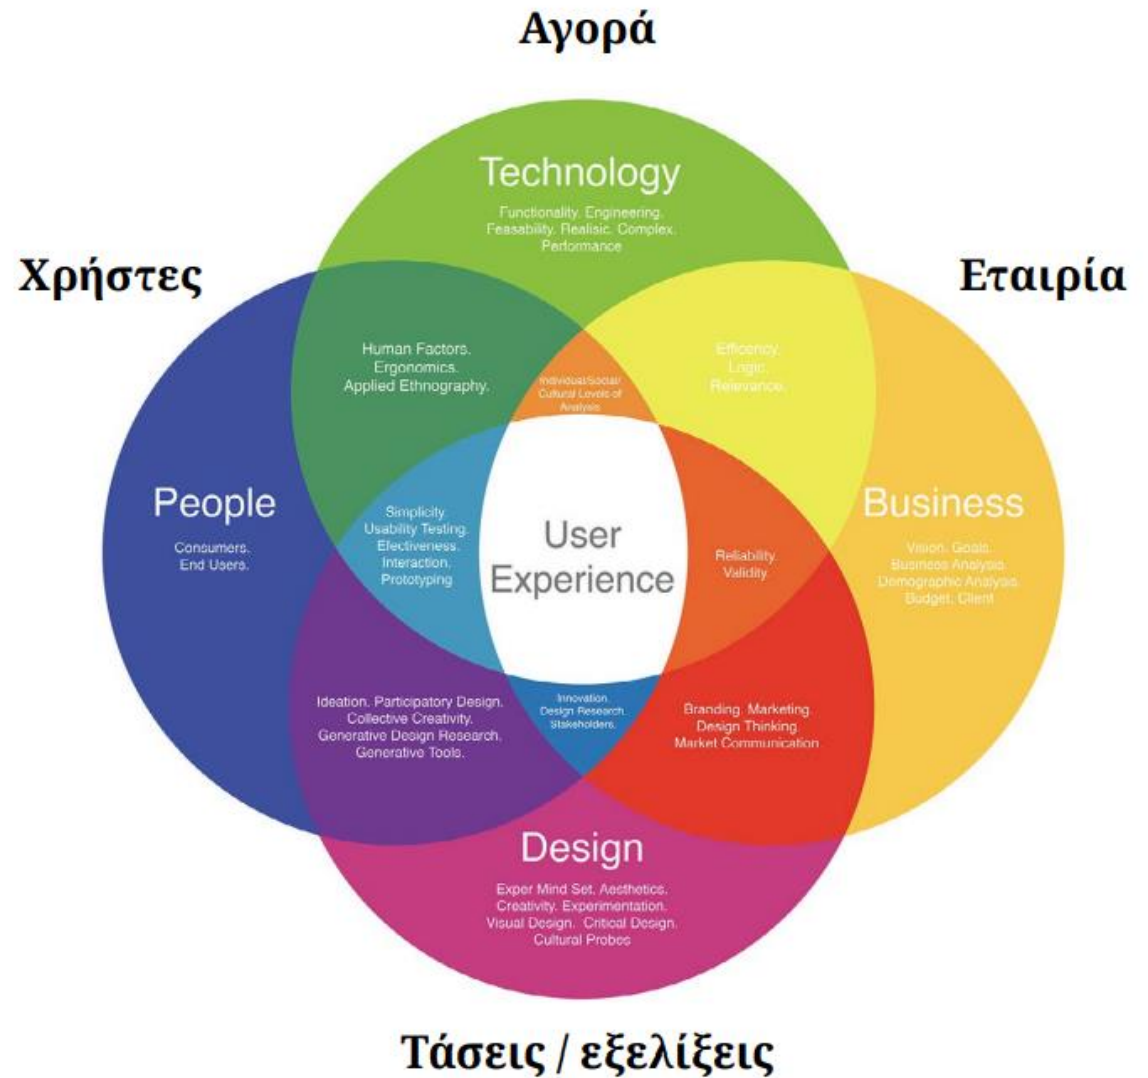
Αγορά

Technology

Functionality. Engineering. Feasability. Realisic. Complex. Performance

Χρήστες

Εταιρία

Human Factors. Ergonomics. Applied Ethnography.

Individual/Social/ Cultural Levels of Analysis.

Efficency. Logic. Relevance.

People

Consumers. End Users.

Simplicity. Usability Testing. Effectiveness. Interaction. Prototyping

User Experience

Reliability. Validity.

Business

Vision. Goals. Business Analysis. Demographic Analysis. Budget. Client

Ideation. Participatory Design. Collective Creativity. Generative Design Research. Generative Tools.

Innovation. Design Research. Stakeholders.

Branding. Marketing. Design Thinking. Market Communication

Design

Exper Mind Set. Aesthetics. Creativity. Experimentation. Visual Design. Critical Design. Cultural Probes

Τάσεις / εξελίξεις